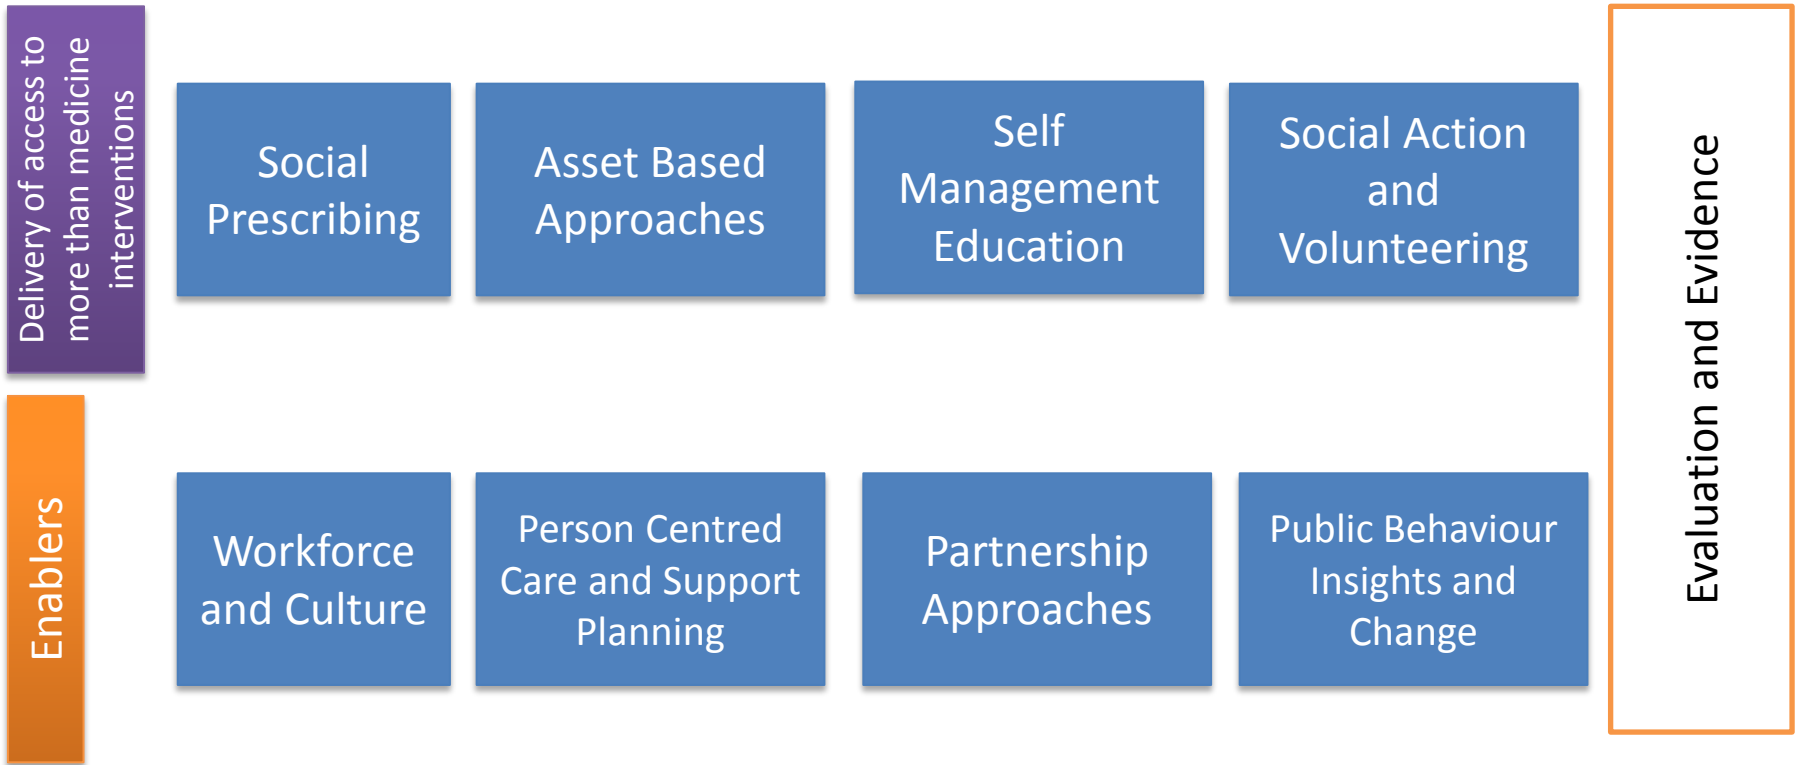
Delivery of access to more than medicine interventions

Social Prescribing

Asset Based Approaches

Self Management Education

Social Action and Volunteering

Evaluation and Evidence

Enablers

Workforce and Culture

Person Centred Care and Support Planning

Partnership Approaches

Public Behaviour Insights and Change